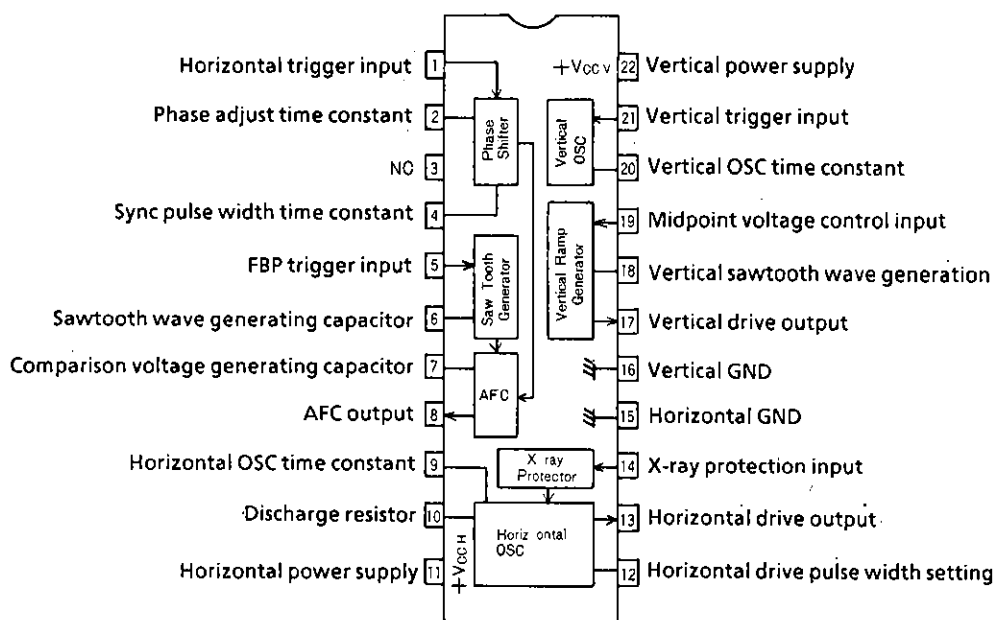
Horizontal trigger input 1
Phase adjust time constant 2
NC 3
Sync pulse width time constant 4
FBP trigger input 5
Sawtooth wave generating capacitor 6
Comparison voltage generating capacitor 7
AFC output 8
Horizontal OSC time constant 9
Discharge resistor 10
Horizontal power supply 11

Phase Shifter
Saw Tooth Generator
AFC
X ray Protector
Horiz ontal OSC
$+V_{CCH}$
$+V_{CCV}$
Vertical OSC
Vertical Ramp Generator

22 Vertical power supply
21 Vertical trigger input
20 Vertical OSC time constant
19 Midpoint voltage control input
18 Vertical sawtooth wave generation
17 Vertical drive output
16 Vertical GND
15 Horizontal GND
14 X-ray protection input
13 Horizontal drive output
12 Horizontal drive pulse width setting